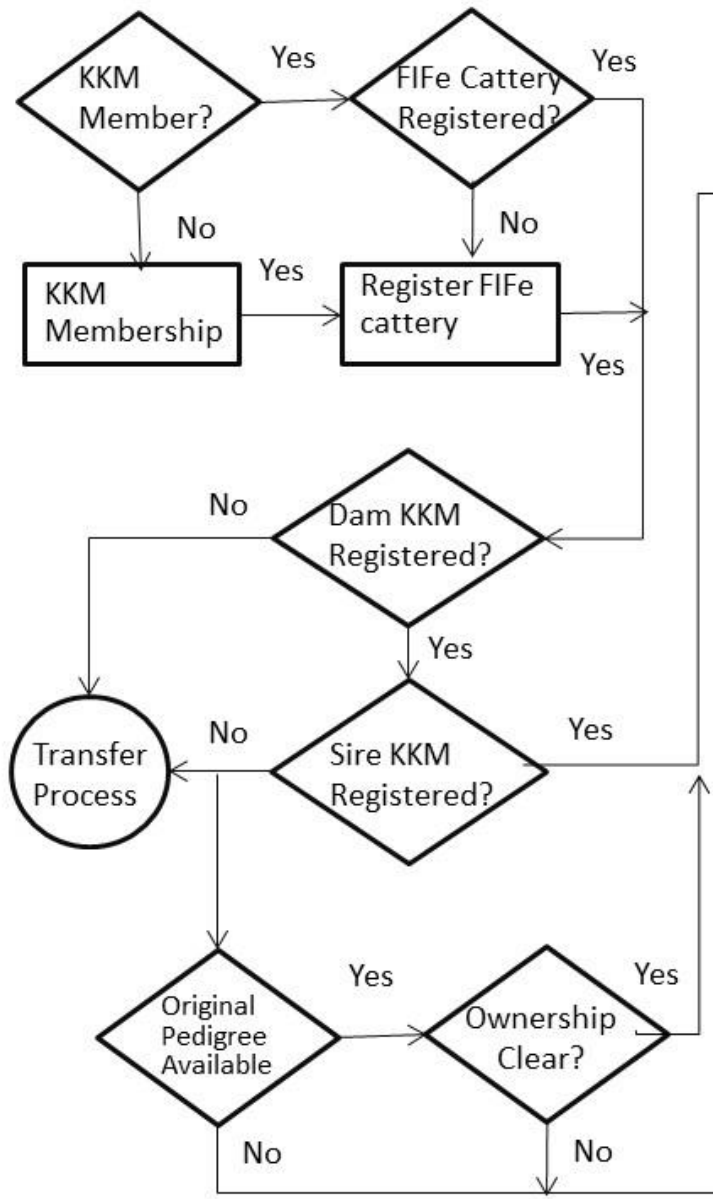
KKM Member?

Yes

FIFe Cattery Registered?

Yes

No

No

KKM Membership

Yes

Register FIFe cattery

Yes

No

Dam KKM Registered?

Yes

Transfer Process

No

Sire KKM Registered?

Yes

Original Pedigree Available

Yes

Ownership Clear?

Yes

No

No